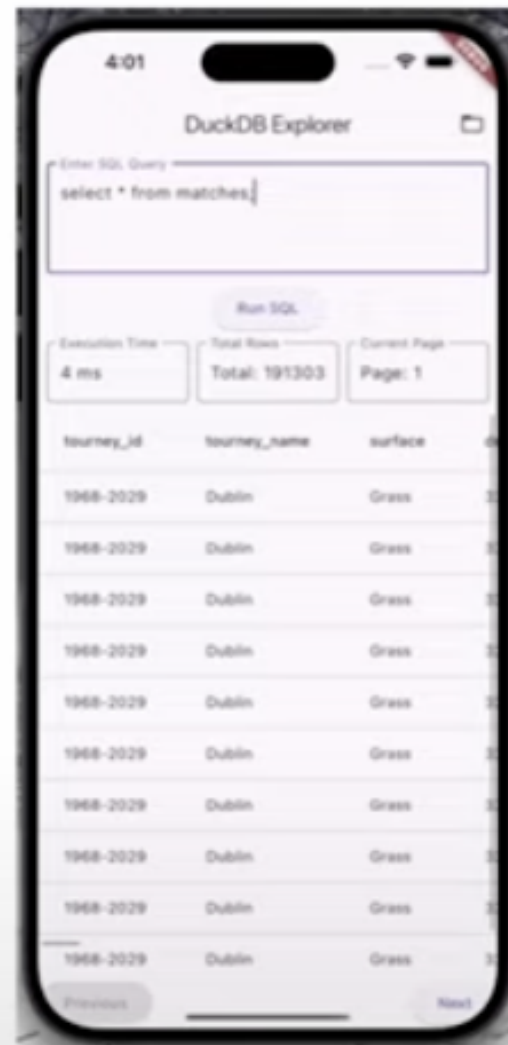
4:01

DuckDB Explorer

Enter SQL Query
select * from matches;

Run SQL

Execution Time
4 ms

Total Rows
Total: 191303

Current Page
Page: 1

| tourney_id | tourney_name | surface | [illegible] |
|---|---|---|---|
| 1968-2029 | Dublin | Grass | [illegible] |
| 1968-2029 | Dublin | Grass | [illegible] |
| 1968-2029 | Dublin | Grass | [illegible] |
| 1968-2029 | Dublin | Grass | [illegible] |
| 1968-2029 | Dublin | Grass | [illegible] |
| 1968-2029 | Dublin | Grass | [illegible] |
| 1968-2029 | Dublin | Grass | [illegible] |
| 1968-2029 | Dublin | Grass | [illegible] |
| 1968-2029 | Dublin | Grass | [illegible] |
| 1968-2029 | Dublin | Grass | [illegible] |

Previous

Next